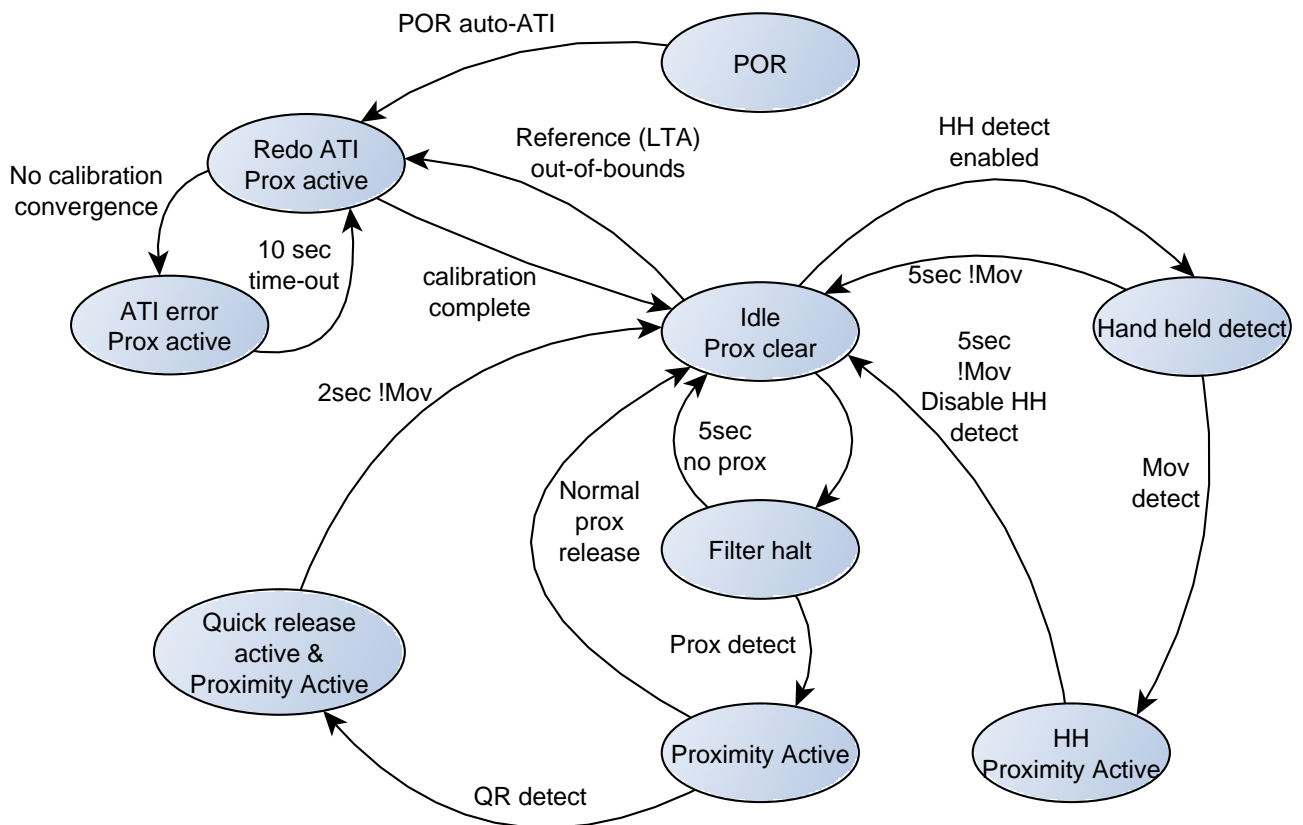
POR auto-ATI

POR

Redo ATI
Prox active

Reference (LTA)
out-of-bounds

HH detect
enabled

No calibration
convergence

10 sec
time-out

calibration
complete

5sec !Mov

ATI error
Prox active

Idle
Prox clear

5sec
!Mov
Disable HH
detect

Hand held detect

2sec !Mov

5sec
no prox

Mov
detect

Normal
prox
release

Filter halt

Quick release
active &
Proximity Active

Prox detect

Proximity Active

HH
Proximity Active

QR detect